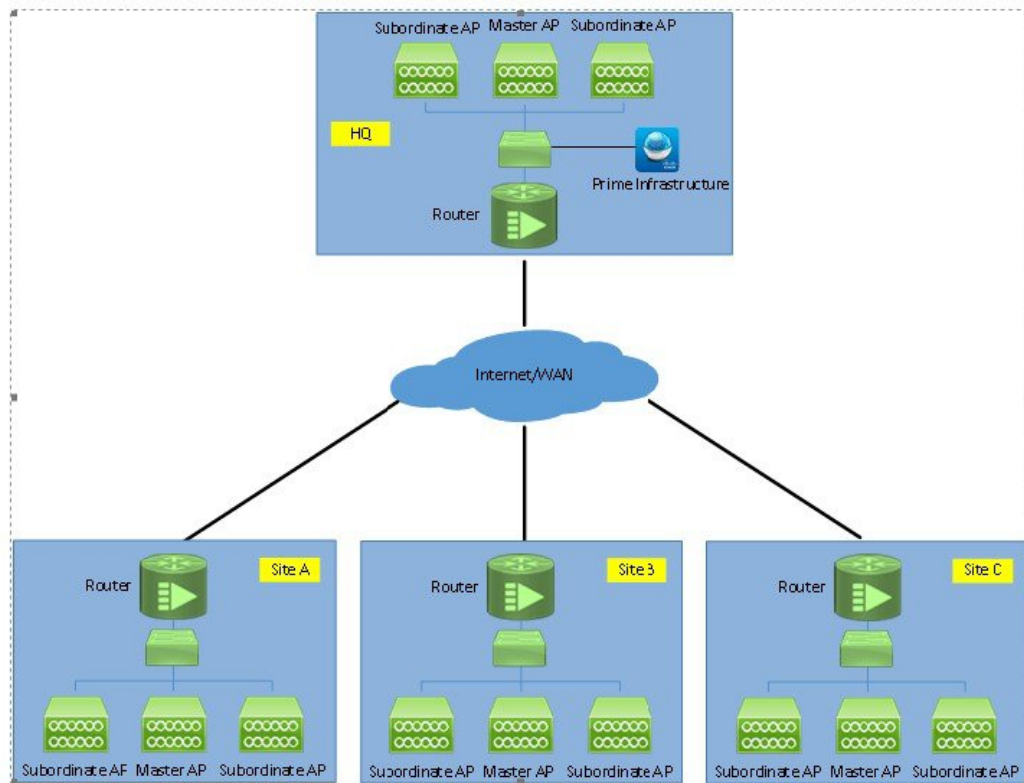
Subordinate AP Master AP Subordinate AP

HQ

Prime Infrastructure

Router

Internet/WAN

Router

Site A

Subordinate AP Master AP Subordinate AP

Router

Site B

Subordinate AP Master AP Subordinate AP

Router

Site C

Subordinate AP Master AP Subordinate AP